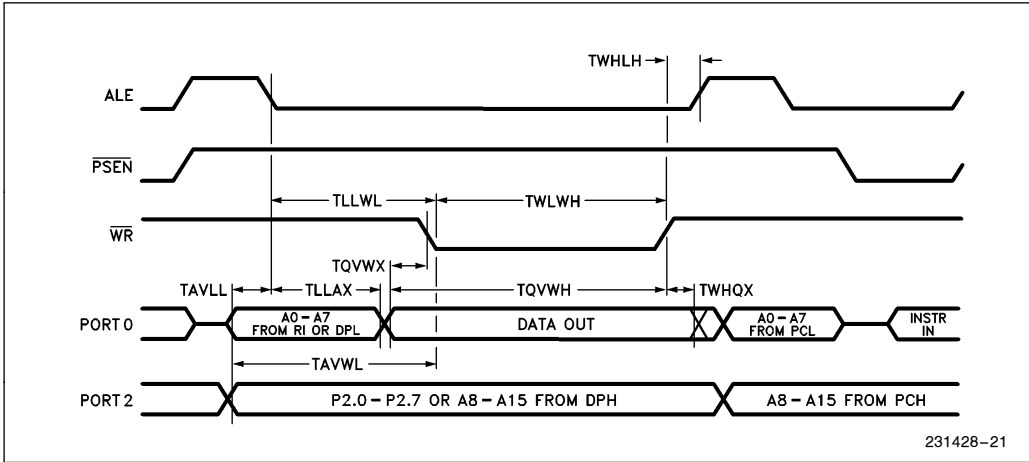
TWHLH

ALE

$\overline{PSEN}$

TLLWL

TWLWH

$\overline{WR}$

TQVWX

TAVLL

TLLAX

TQVWH

TWHQX

PORT 0

A0 – A7 FROM RI OR DPL

DATA OUT

A0 – A7 FROM PCL

INSTR IN

TAVWL

PORT 2

P2.0 – P2.7 OR A8 – A15 FROM DPH

A8 – A15 FROM PCH

231428–21